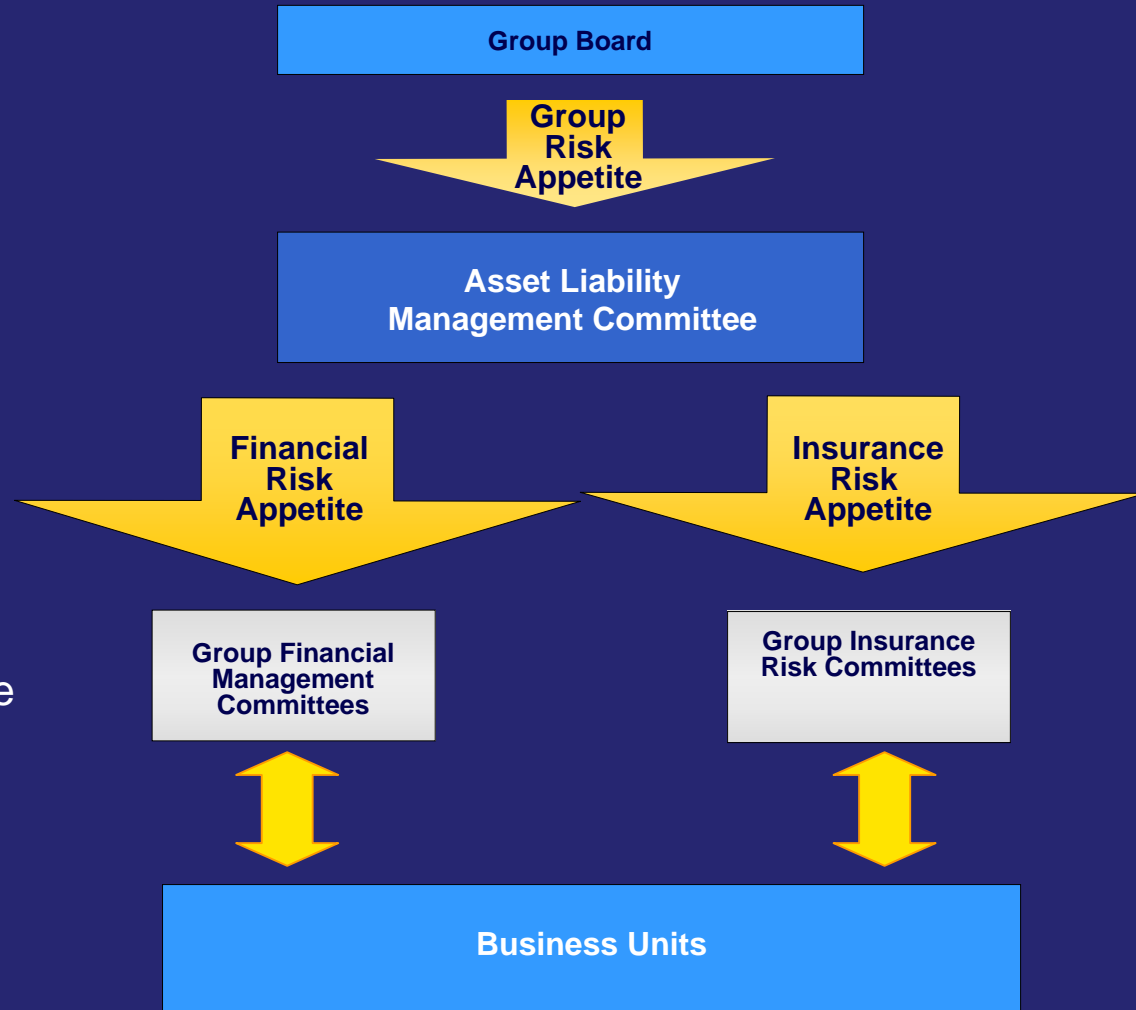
Group Board

Group Risk Appetite

Asset Liability Management Committee

Financial Risk Appetite

Insurance Risk Appetite

Group Financial Management Committees

Group Insurance Risk Committees

e

Business Units